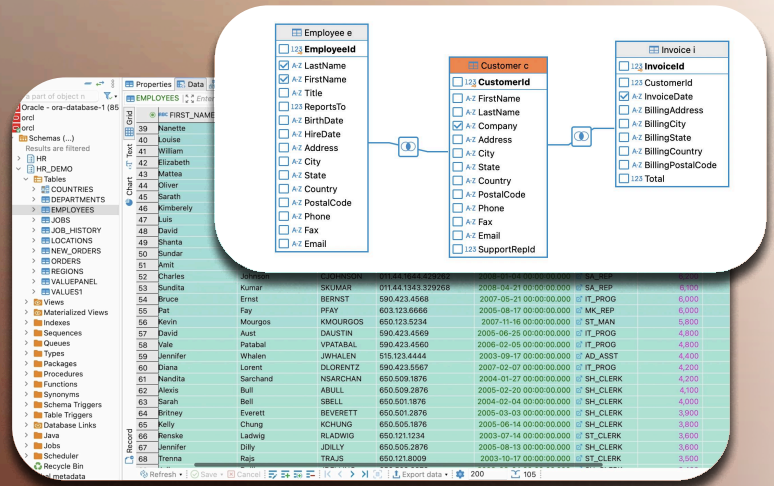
Employee e
123 EmployeeId
A-Z LastName
A-Z FirstName
A-Z Title
123 ReportsTo
A-Z BirthDate
A-Z HireDate
A-Z Address
A-Z City
A-Z State
A-Z Country
A-Z PostalCode
A-Z Phone
A-Z Fax
A-Z Email

Customer c
123 CustomerId
A-Z FirstName
A-Z LastName
A-Z Company
A-Z Address
A-Z City
A-Z State
A-Z Country
A-Z PostalCode
A-Z Phone
A-Z Fax
A-Z Email
123 SupportRepId

Invoice i
123 InvoiceId
123 CustomerId
A-Z InvoiceDate
A-Z BillingAddress
A-Z BillingCity
A-Z BillingState
A-Z BillingCountry
A-Z BillingPostalCode
123 Total

a part of object n
Oracle - ora-database-1 (85
orcl
orcl
Schemas (...)
Results are filtered
HR
HR_DEMO
Tables
COUNTRIES
DEPARTMENTS
EMPLOYEES
JOBS
JOB_HISTORY
LOCATIONS
NEW_ORDERS
ORDERS
REGIONS
VALUEPANEL
VALUES1
Views
Materialized Views
Indexes
Sequences
Queues
Types
Packages
Procedures
Functions
Synonyms
Schema Triggers
Table Triggers
Database Links
Java
Jobs
Scheduler
Recycle Bin
metadata

Properties Data
EMPLOYEES Enter
Grid Text Chart Record
FIRST_NAME

| | | | | | | | |
|---|---|---|---|---|---|---|---|
| 39 | Nanette | | | | | | |
| 40 | Louise | | | | | | |
| 41 | William | | | | | | |
| 42 | Elizabeth | | | | | | |
| 43 | Mattea | | | | | | |
| 44 | Oliver | | | | | | |
| 45 | Sarath | | | | | | |
| 46 | Kimberely | | | | | | |
| 47 | Luis | | | | | | |
| 48 | David | | | | | | |
| 49 | Shanta | | | | | | |
| 50 | Sundar | | | | | | |
| 51 | Amit | | | | | | |
| 52 | Charles | Johnson | CJOHNSON | 011.44.1644.429262 | 2008-01-04 00:00:00.000 | SA_REP | 6,200 |
| 53 | Sundita | Kumar | SKUMAR | 011.44.1343.329268 | 2008-04-21 00:00:00.000 | SA_REP | 6,100 |
| 54 | Bruce | Ernst | BERNST | 590.423.4568 | 2007-05-21 00:00:00.000 | IT_PROG | 6,000 |
| 55 | Pat | Fay | PFAY | 603.123.6666 | 2005-08-17 00:00:00.000 | MK_REP | 6,000 |
| 56 | Kevin | Mourgos | KMOURGOS | 650.123.5234 | 2007-11-16 00:00:00.000 | ST_MAN | 5,800 |
| 57 | David | Austin | DAUSTIN | 590.423.4569 | 2005-06-25 00:00:00.000 | IT_PROG | 4,800 |
| 58 | Vale | Patabal | VPATABAL | 590.423.4560 | 2006-02-05 00:00:00.000 | IT_PROG | 4,800 |
| 59 | Jennifer | Whalen | JWHALEN | 515.123.4444 | 2003-09-17 00:00:00.000 | AD_ASST | 4,400 |
| 60 | Diana | Lorent | DLORENTZ | 590.423.5567 | 2007-02-07 00:00:00.000 | IT_PROG | 4,200 |
| 61 | Nandita | Sarchand | NSARCHAN | 650.509.1876 | 2004-01-27 00:00:00.000 | SH_CLERK | 4,200 |
| 62 | Alexis | Bull | ABULL | 650.509.2876 | 2005-02-20 00:00:00.000 | SH_CLERK | 4,100 |
| 63 | Sarah | Bell | SBELL | 650.501.1876 | 2004-02-04 00:00:00.000 | SH_CLERK | 4,000 |
| 64 | Britney | Everett | BEVERETT | 650.501.2876 | 2005-03-03 00:00:00.000 | SH_CLERK | 3,900 |
| 65 | Kelly | Chung | KCHUNG | 650.505.1876 | 2005-06-14 00:00:00.000 | SH_CLERK | 3,800 |
| 66 | Renske | Ladwig | RLADWIG | 650.121.1234 | 2003-07-14 00:00:00.000 | ST_CLERK | 3,600 |
| 67 | Jennifer | Dilly | JDILLY | 650.505.2876 | 2005-08-13 00:00:00.000 | SH_CLERK | 3,600 |
| 68 | Trenna | Rajs | TRAJS | 650.121.8009 | 2003-10-17 00:00:00.000 | ST_CLERK | 3,500 |

Refresh Save Cancel Export data 200 105